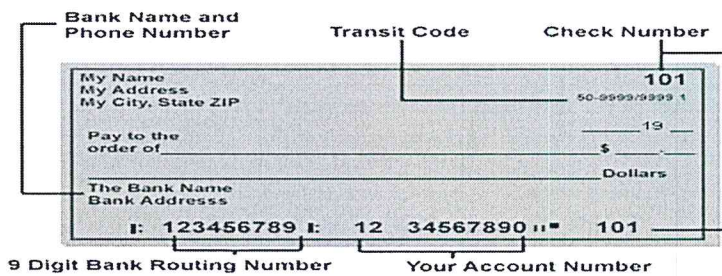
Bank Name and Phone Number

Transit Code

Check Number

My Name
My Address
My City, State ZIP

101

50-9999/9999 1

_____ 19 ___

Pay to the order of _______________ $ _____

_______________ Dollars

The Bank Name
Bank Addresss

⑆: 123456789 ⑆: 12 34567890 ⑈ 101

9 Digit Bank Routing Number

Your Account Number